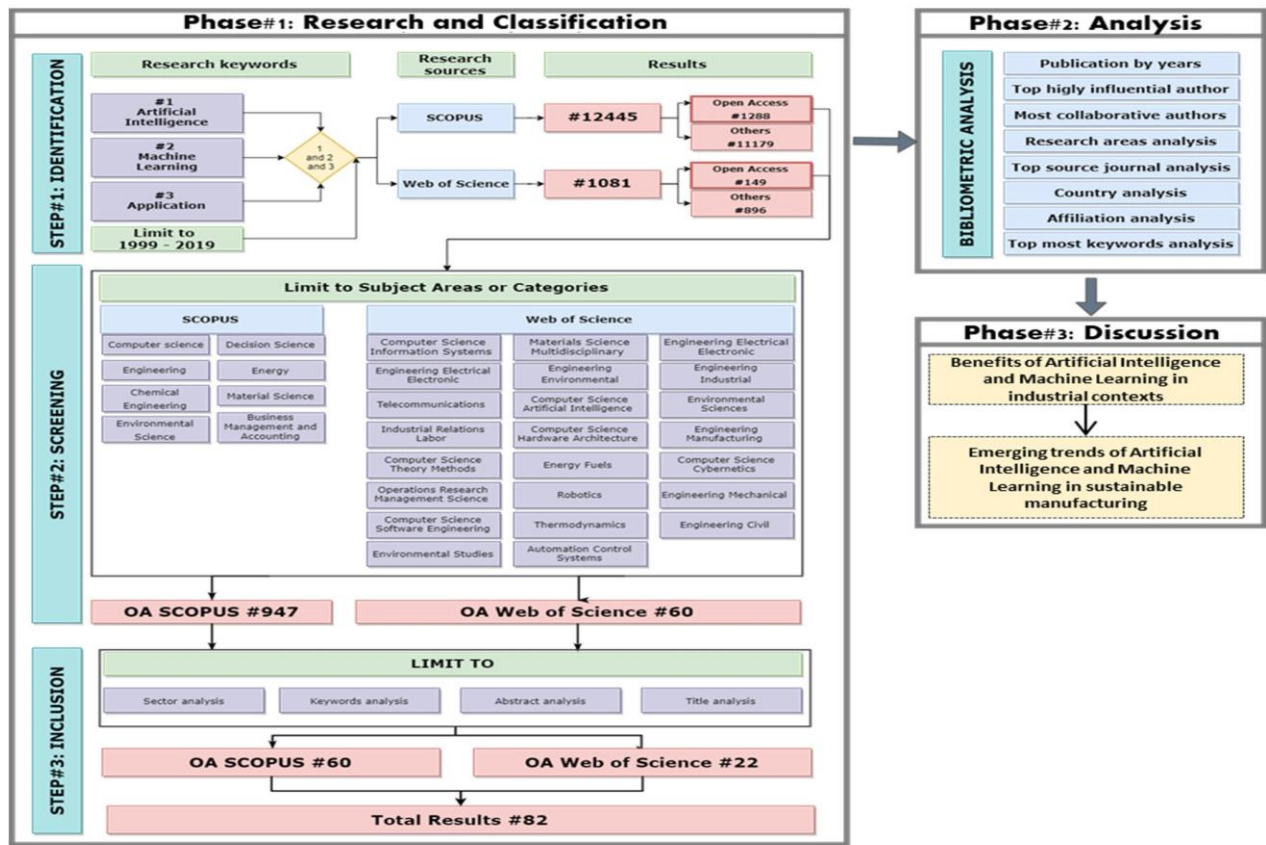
Phase#1: Research and Classification

STEP#1: IDENTIFICATION

Research keywords

Research sources

Results

#1 Artificial Intelligence

#2 Machine Learning

#3 Application

1 and 2 and 3

Limit to 1999 - 2019

SCOPUS

#12445

Open Access #1288

Others #11179

Web of Science

#1081

Open Access #149

Others #896

STEP#2: SCREENING

Limit to Subject Areas or Categories

SCOPUS

Computer science

Decision Science

Engineering

Energy

Chemical Engineering

Material Science

Environmental Science

Business Management and Accounting

Web of Science

Computer Science Information Systems

Materials Science Multidisciplinary

Engineering Electrical Electronic

Engineering Electrical Electronic

Engineering Environmental

Engineering Industrial

Telecommunications

Computer Science Artificial Intelligence

Environmental Sciences

Industrial Relations Labor

Computer Science Hardware Architecture

Engineering Manufacturing

Computer Science Theory Methods

Energy Fuels

Computer Science Cybernetics

Operations Research Management Science

Robotics

Engineering Mechanical

Computer Science Software Engineering

Thermodynamics

Engineering Civil

Environmental Studies

Automation Control Systems

OA SCOPUS #947

OA Web of Science #60

STEP#3: INCLUSION

LIMIT TO

Sector analysis

Keywords analysis

Abstract analysis

Title analysis

OA SCOPUS #60

OA Web of Science #22

Total Results #82

Phase#2: Analysis

BIBLIOMETRIC ANALYSIS

Publication by years

Top higly influential author

Most collaborative authors

Research areas analysis

Top source journal analysis

Country analysis

Affiliation analysis

Top most keywords analysis

Phase#3: Discussion

Benefits of Artificial Intelligence and Machine Learning in industrial contexts

Emerging trends of Artificial Intelligence and Machine Learning in sustainable manufacturing